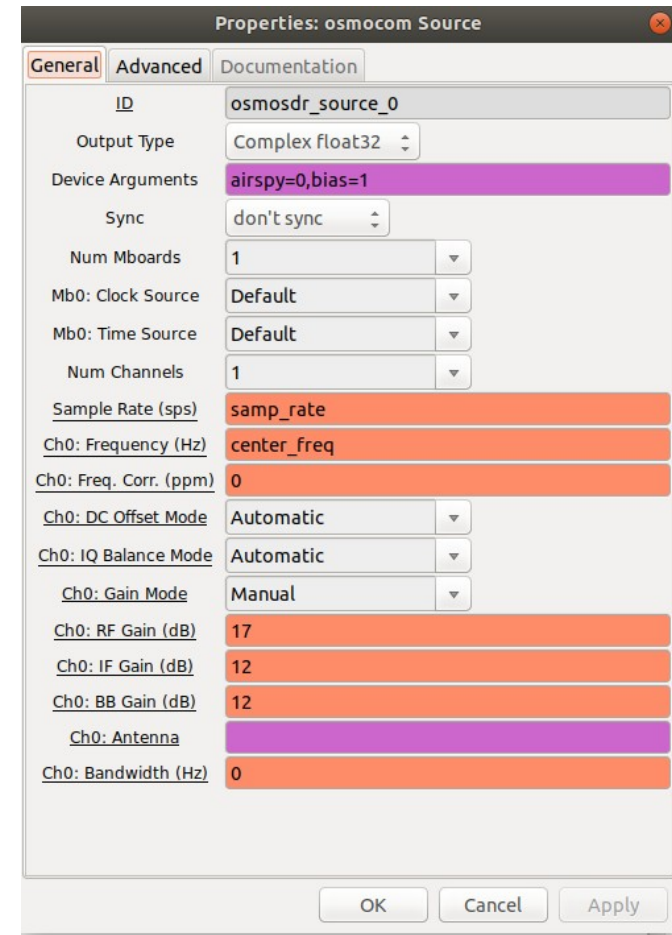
Properties: osmocom Source

General | Advanced | Documentation

| | |
|---|---|
| ID | osmosdr_source_0 |
| Output Type | Complex float32 |
| Device Arguments | airspy=0,bias=1 |
| Sync | don't sync |
| Num Mboards | 1 |
| Mb0: Clock Source | Default |
| Mb0: Time Source | Default |
| Num Channels | 1 |
| Sample Rate (sps) | samp_rate |
| Ch0: Frequency (Hz) | center_freq |
| Ch0: Freq. Corr. (ppm) | 0 |
| Ch0: DC Offset Mode | Automatic |
| Ch0: IQ Balance Mode | Automatic |
| Ch0: Gain Mode | Manual |
| Ch0: RF Gain (dB) | 17 |
| Ch0: IF Gain (dB) | 12 |
| Ch0: BB Gain (dB) | 12 |
| Ch0: Antenna | |
| Ch0: Bandwidth (Hz) | 0 |

OK Cancel Apply